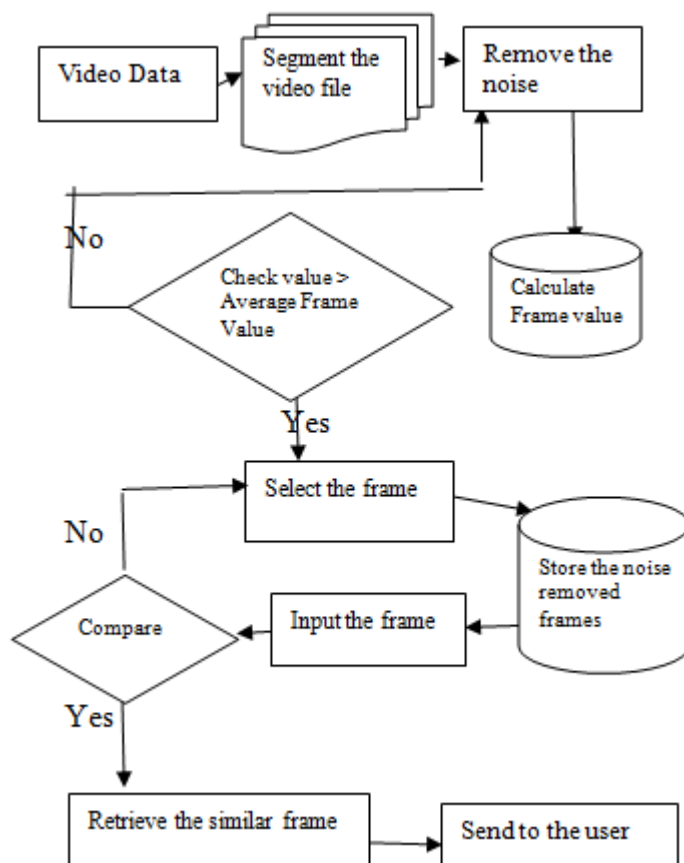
Video Data

Segment the video file

Remove the noise

No

Check value > Average Frame Value

Calculate Frame value

Yes

Select the frame

No

Store the noise removed frames

Compare

Input the frame

Yes

Retrieve the similar frame

Send to the user